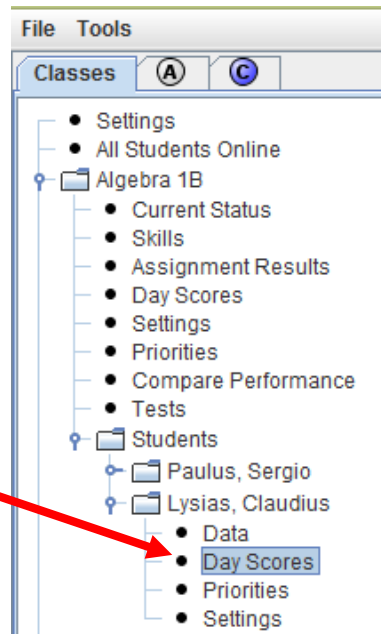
File Tools

Classes Ⓐ Ⓒ

Settings
All Students Online
Algebra 1B
Current Status
Skills
Assignment Results
Day Scores
Settings
Priorities
Compare Performance
Tests
Students
Paulus, Sergio
Lysias, Claudius
Data
Day Scores
Priorities
Settings